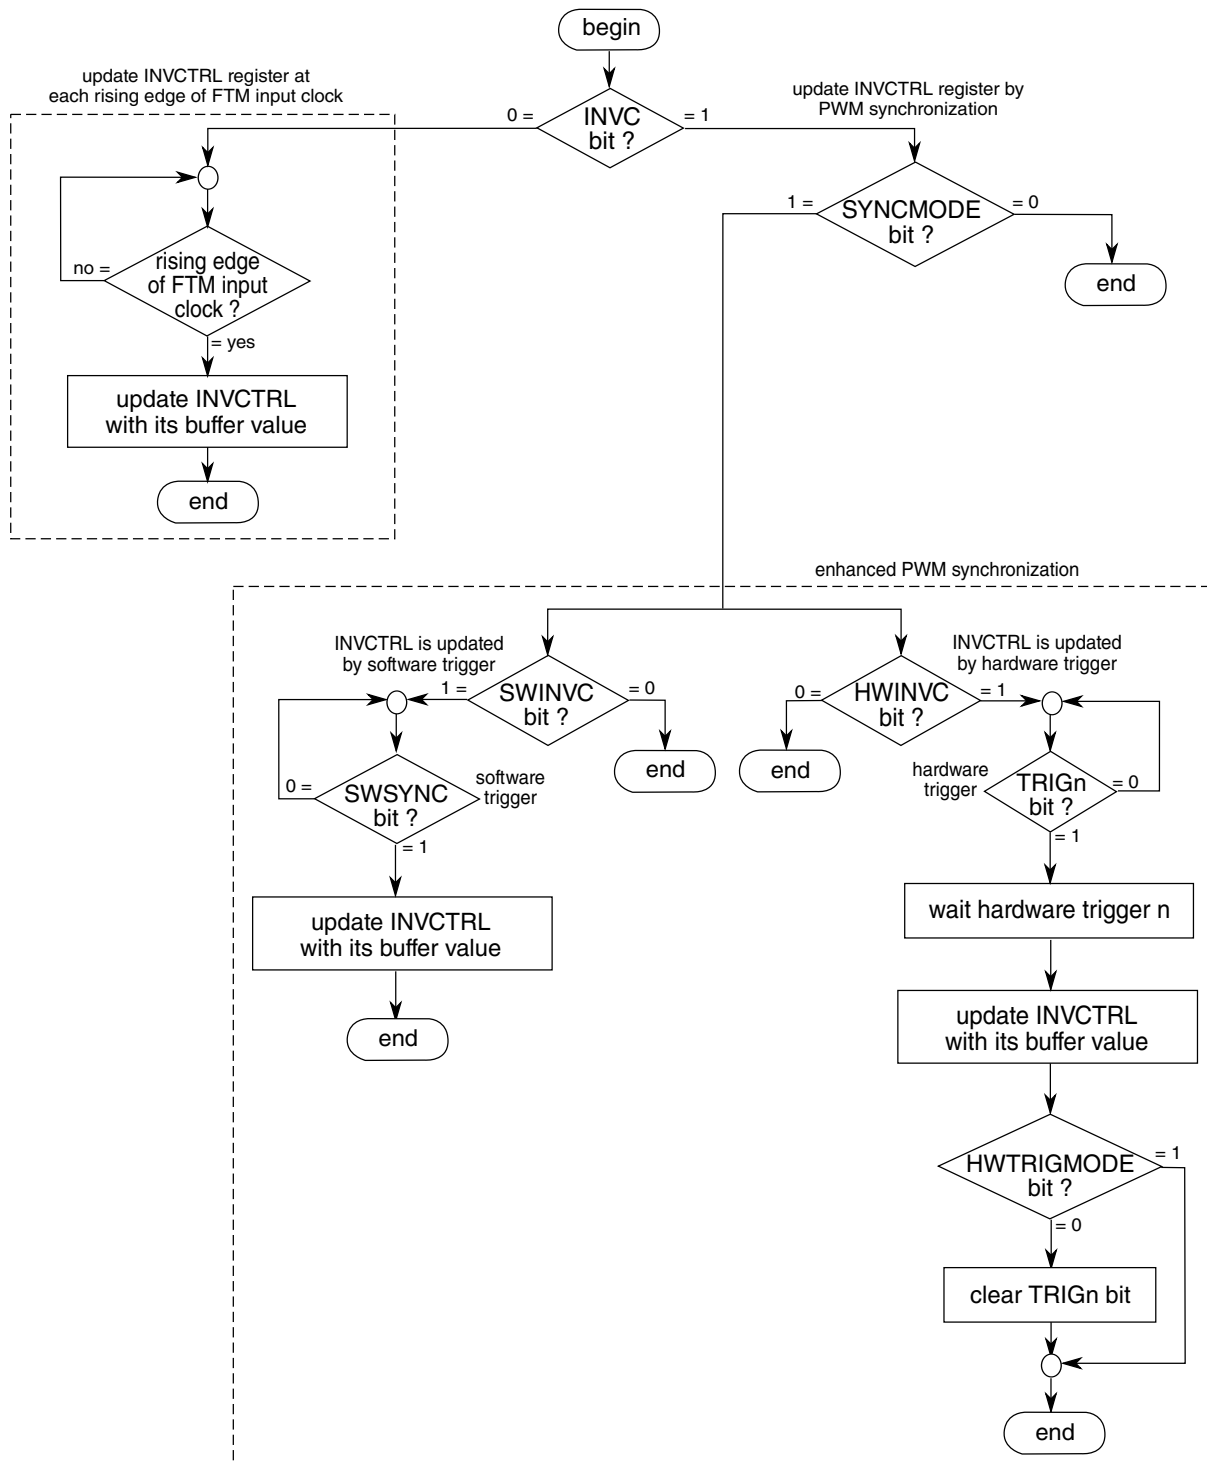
begin

update INVCTRL register at each rising edge of FTM input clock

0 =

INVC bit ?

= 1

update INVCTRL register by PWM synchronization

1 =

SYNCMODE bit ?

= 0

end

no =

rising edge of FTM input clock ?

= yes

update INVCTRL with its buffer value

end

enhanced PWM synchronization

INVCTRL is updated by software trigger

1 =

SWINVC bit ?

= 0

end

0 =

SWSYNC bit ?

software trigger

= 1

update INVCTRL with its buffer value

end

INVCTRL is updated by hardware trigger

0 =

HWINVC bit ?

= 1

end

hardware trigger

TRIGn bit ?

= 0

= 1

wait hardware trigger n

update INVCTRL with its buffer value

HWTRIGMODE bit ?

= 1

= 0

clear TRIGn bit

end